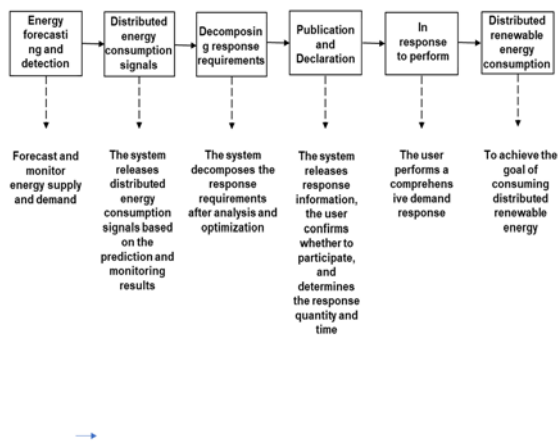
Energy forecasting and detection

Distributed energy consumption signals

Decomposing response requirements

Publication and Declaration

In response to perform

Distributed renewable energy consumption

Forecast and monitor energy supply and demand

The system releases distributed energy consumption signals based on the prediction and monitoring results

The system decomposes the response requirements after analysis and optimization

The system releases response information, the user confirms whether to participate, and determines the response quantity and time

The user performs a comprehensive demand response

To achieve the goal of consuming distributed renewable energy